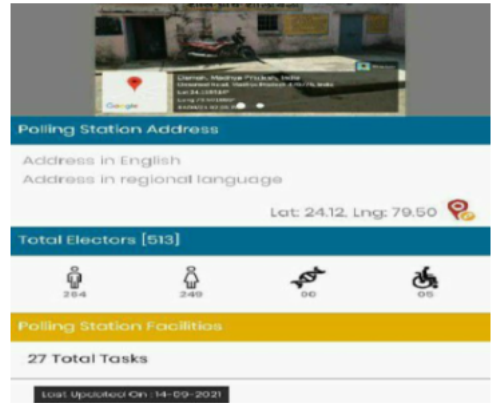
Damoh, Madhya Pradesh, India
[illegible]
Lat 24.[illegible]
Long 79.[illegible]
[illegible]
Google

Polling Station Address

Address in English
Address in regional language

Lat: 24.12, Lng: 79.50

Total Electors [513]

264
249
00
05

Polling Station Facilities

27 Total Tasks

Last Updated On : 14-09-2021